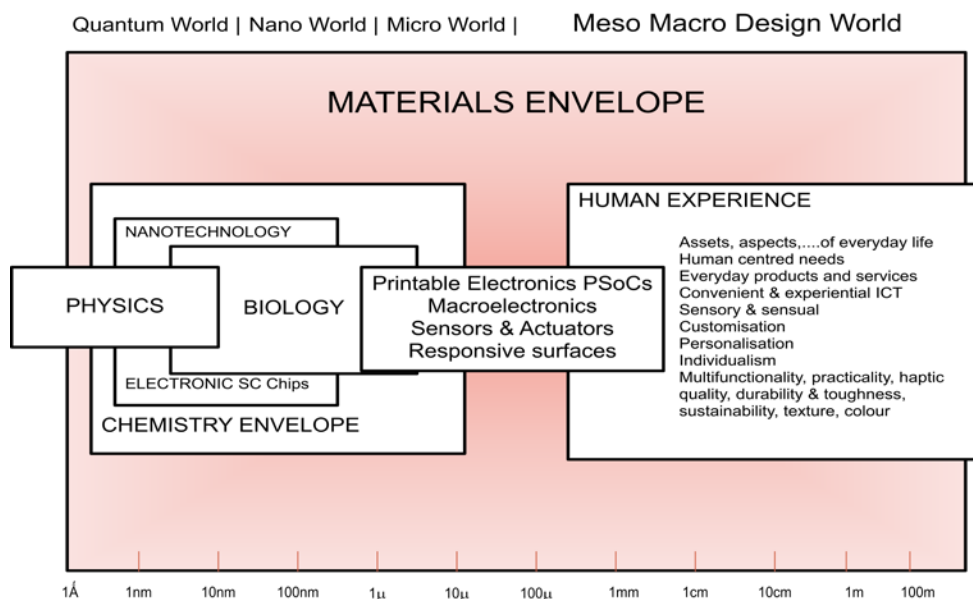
Quantum World | Nano World | Micro World | Meso Macro Design World

MATERIALS ENVELOPE

NANOTECHNOLOGY

PHYSICS

BIOLOGY

ELECTRONIC SC Chips

CHEMISTRY ENVELOPE

Printable Electronics PSoCs
Macroelectronics
Sensors & Actuators
Responsive surfaces

HUMAN EXPERIENCE

Assets, aspects,....of everyday life
Human centred needs
Everyday products and services
Convenient & experiential ICT
Sensory & sensual
Customisation
Personalisation
Individualism
Multifunctionality, practicality, haptic quality, durability & toughness, sustainability, texture, colour

1Å 1nm 10nm 100nm 1µ 10µ 100µ 1mm 1cm 10cm 1m 100m